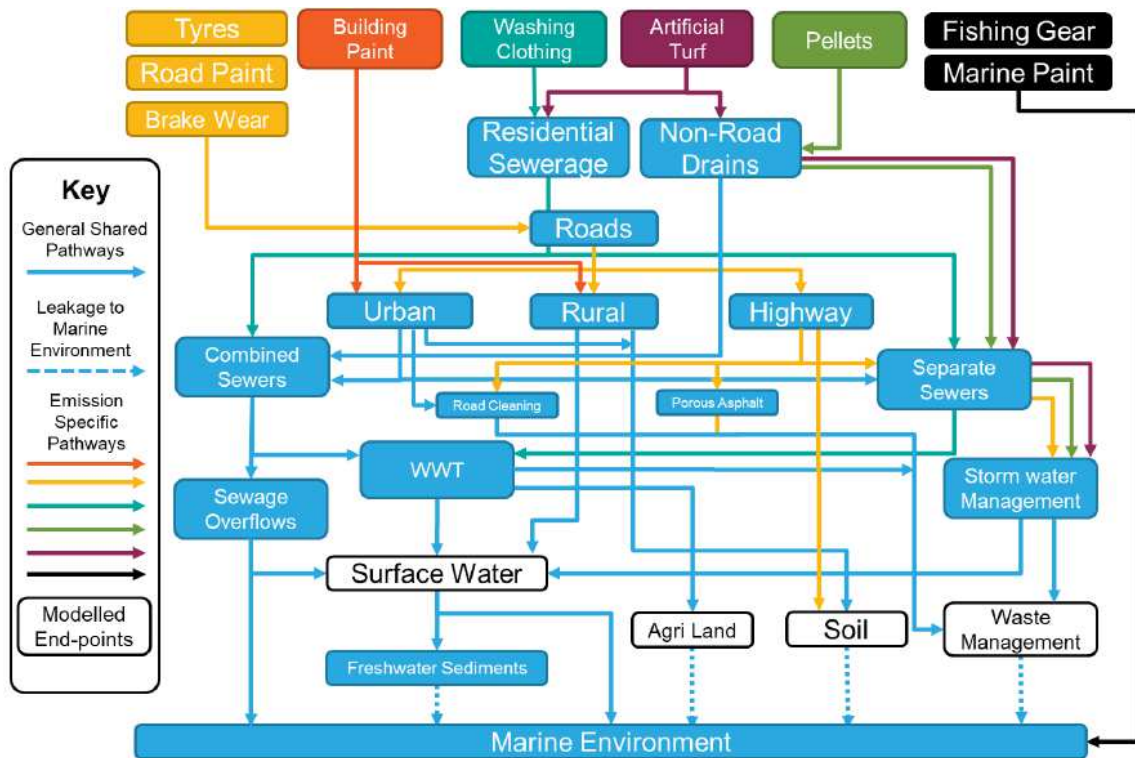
Tyres
Road Paint
Brake Wear
Building Paint
Washing Clothing
Artificial Turf
Pellets
Fishing Gear
Marine Paint

Key
General Shared Pathways
Leakage to Marine Environment
Emission Specific Pathways
Modelled End-points

Residential Sewerage
Non-Road Drains
Roads
Urban
Rural
Highway
Combined Sewers
Separate Sewers
Road Cleaning
Porous Asphalt
WWT
Storm water Management
Sewage Overflows
Surface Water
Freshwater Sediments
Agri Land
Soil
Waste Management
Marine Environment